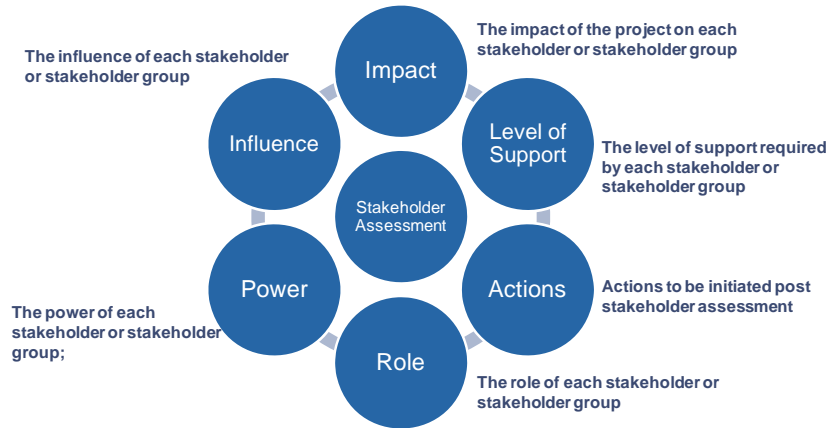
The influence of each stakeholder or stakeholder group

Impact

The impact of the project on each stakeholder or stakeholder group

Influence

Level of Support

The level of support required by each stakeholder or stakeholder group

Stakeholder Assessment

Power

Actions

Actions to be initiated post stakeholder assessment

The power of each stakeholder or stakeholder group;

Role

The role of each stakeholder or stakeholder group